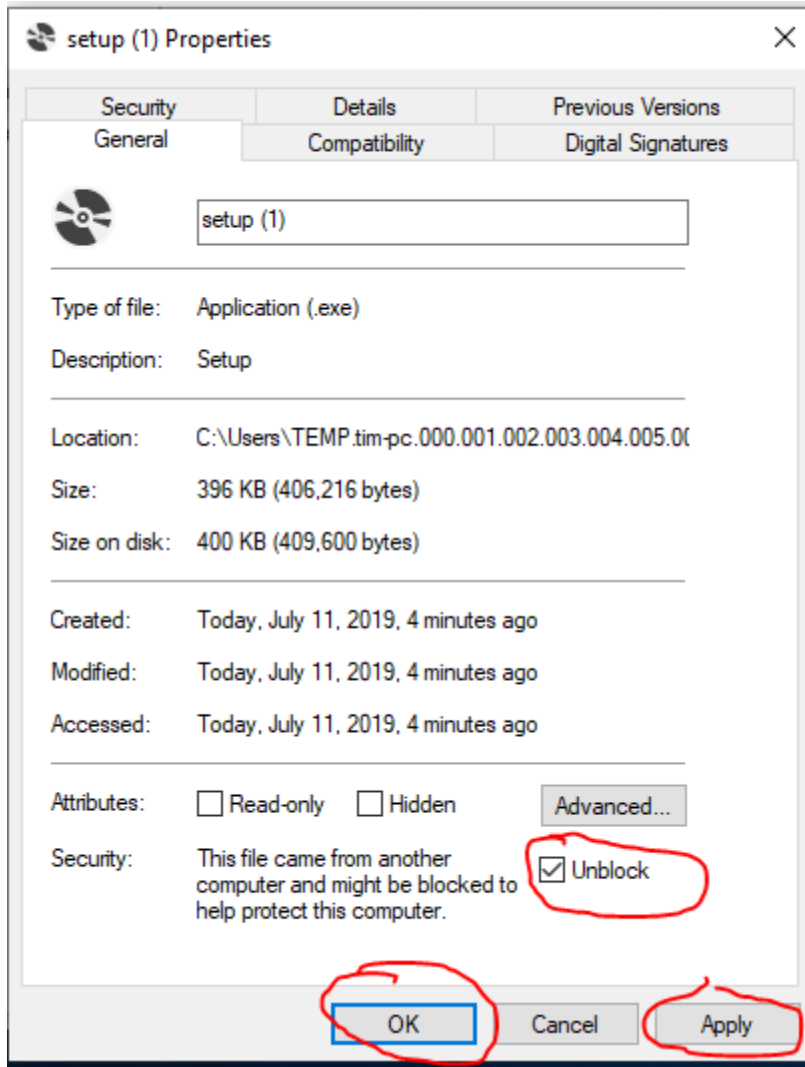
setup (1) Properties

Security | Details | Previous Versions
General | Compatibility | Digital Signatures

setup (1)

Type of file: Application (.exe)

Description: Setup

Location: C:\Users\TEMP.tim-pc.000.001.002.003.004.005.0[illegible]

Size: 396 KB (406,216 bytes)

Size on disk: 400 KB (409,600 bytes)

Created: Today, July 11, 2019, 4 minutes ago

Modified: Today, July 11, 2019, 4 minutes ago

Accessed: Today, July 11, 2019, 4 minutes ago

Attributes: Read-only Hidden Advanced...

Security: This file came from another computer and might be blocked to help protect this computer. Unblock

OK Cancel Apply